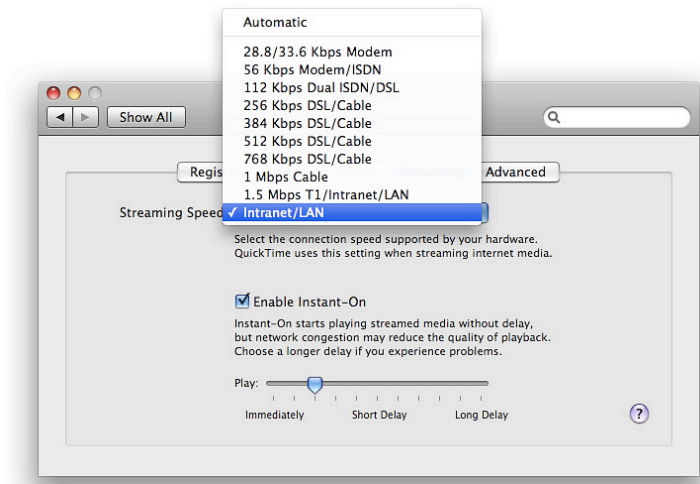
Automatic

28.8/33.6 Kbps Modem
56 Kbps Modem/ISDN
112 Kbps Dual ISDN/DSL
256 Kbps DSL/Cable
384 Kbps DSL/Cable
512 Kbps DSL/Cable
768 Kbps DSL/Cable
1 Mbps Cable
1.5 Mbps T1/Intranet/LAN
✓ Intranet/LAN

Show All

Regis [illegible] Advanced

Streaming Speed

Select the connection speed supported by your hardware. QuickTime uses this setting when streaming internet media.

Enable Instant-On

Instant-On starts playing streamed media without delay, but network congestion may reduce the quality of playback. Choose a longer delay if you experience problems.

Play:

Immediately Short Delay Long Delay

?